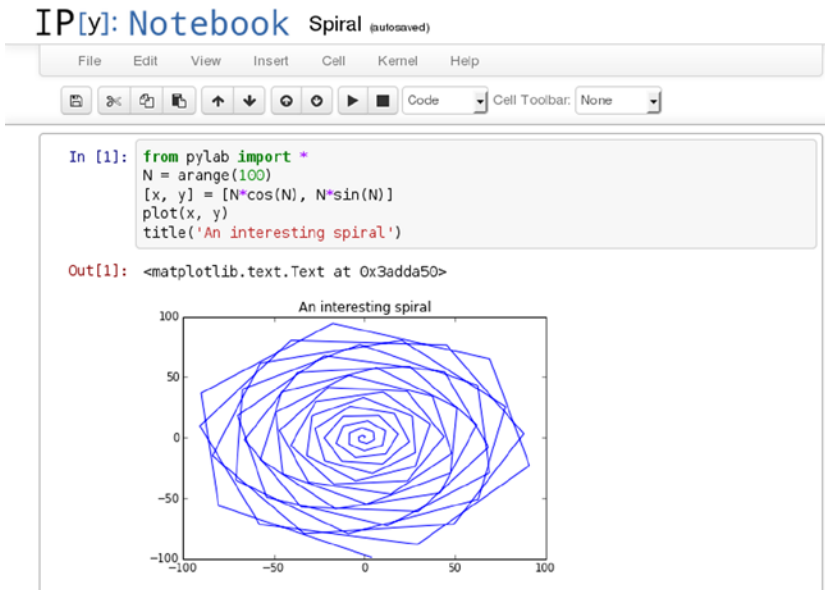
IP[y]: Notebook Spiral (autosaved)

File Edit View Insert Cell Kernel Help

Code Cell Toolbar: None

In [1]: from pylab import *
N = arange(100)
[x, y] = [N*cos(N), N*sin(N)]
plot(x, y)
title('An interesting spiral')

Out[1]: <matplotlib.text.Text at 0x3adda50>

An interesting spiral

100
50
0
−50
−100
−100 −50 0 50 100